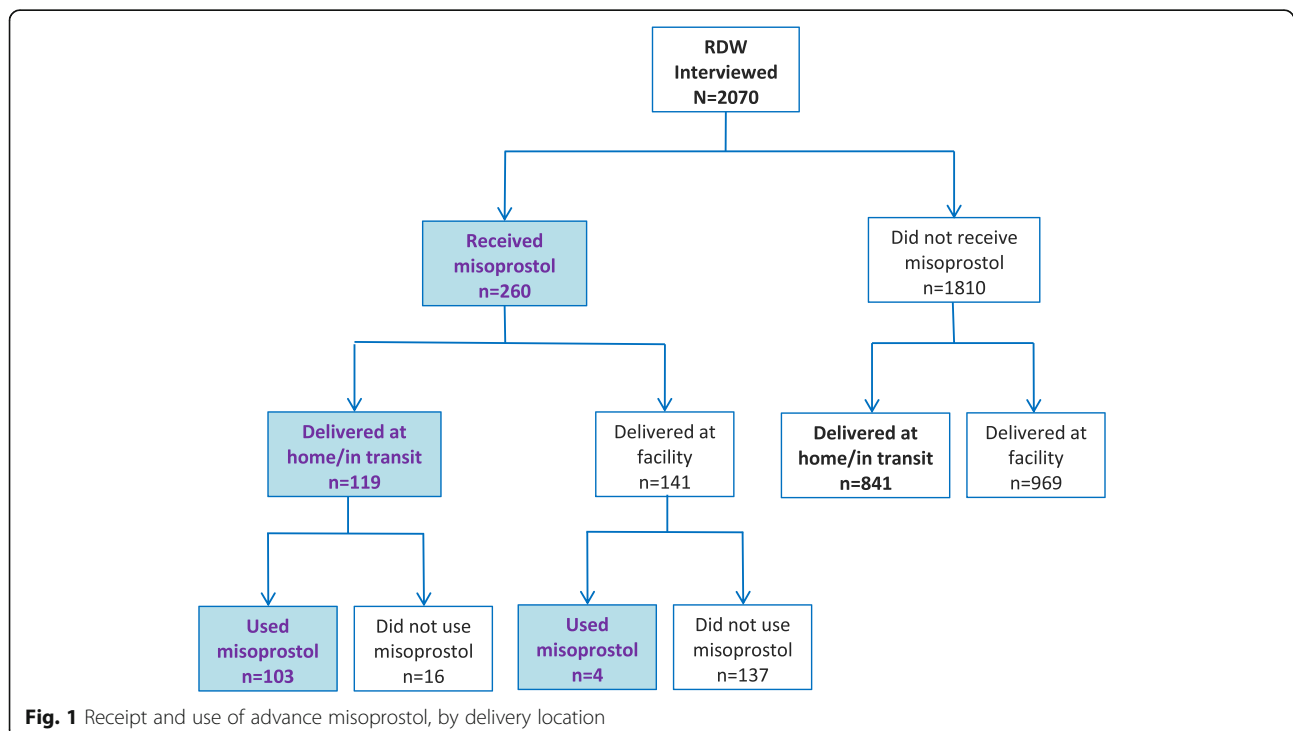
RDW
Interviewed
N=2070

Received
misoprostol
n=260

Did not receive
misoprostol
n=1810

Delivered at
home/in transit
n=119

Delivered at
facility
n=141

Delivered at
home/in transit
n=841

Delivered at
facility
n=969

Used
misoprostol
n=103

Did not use
misoprostol
n=16

Used
misoprostol
n=4

Did not use
misoprostol
n=137

**Fig. 1** Receipt and use of advance misoprostol, by delivery location